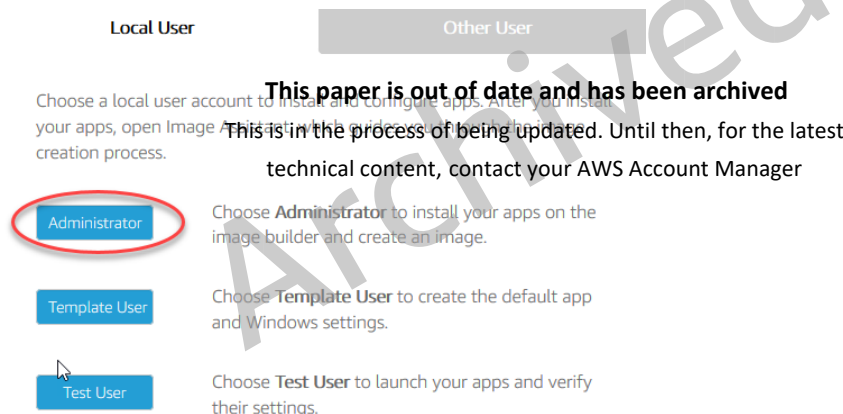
Local User

Other User

This paper is out of date and has been archived

This is in the process of being updated. Until then, for the latest technical content, contact your AWS Account Manager

Choose a local user account to install and configure apps. After you install your apps, open Image A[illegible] which guides you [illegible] the image creation process.

Administrator

Choose **Administrator** to install your apps on the image builder and create an image.

Template User

Choose **Template User** to create the default app and Windows settings.

Test User

Choose **Test User** to launch your apps and verify their settings.

Archived